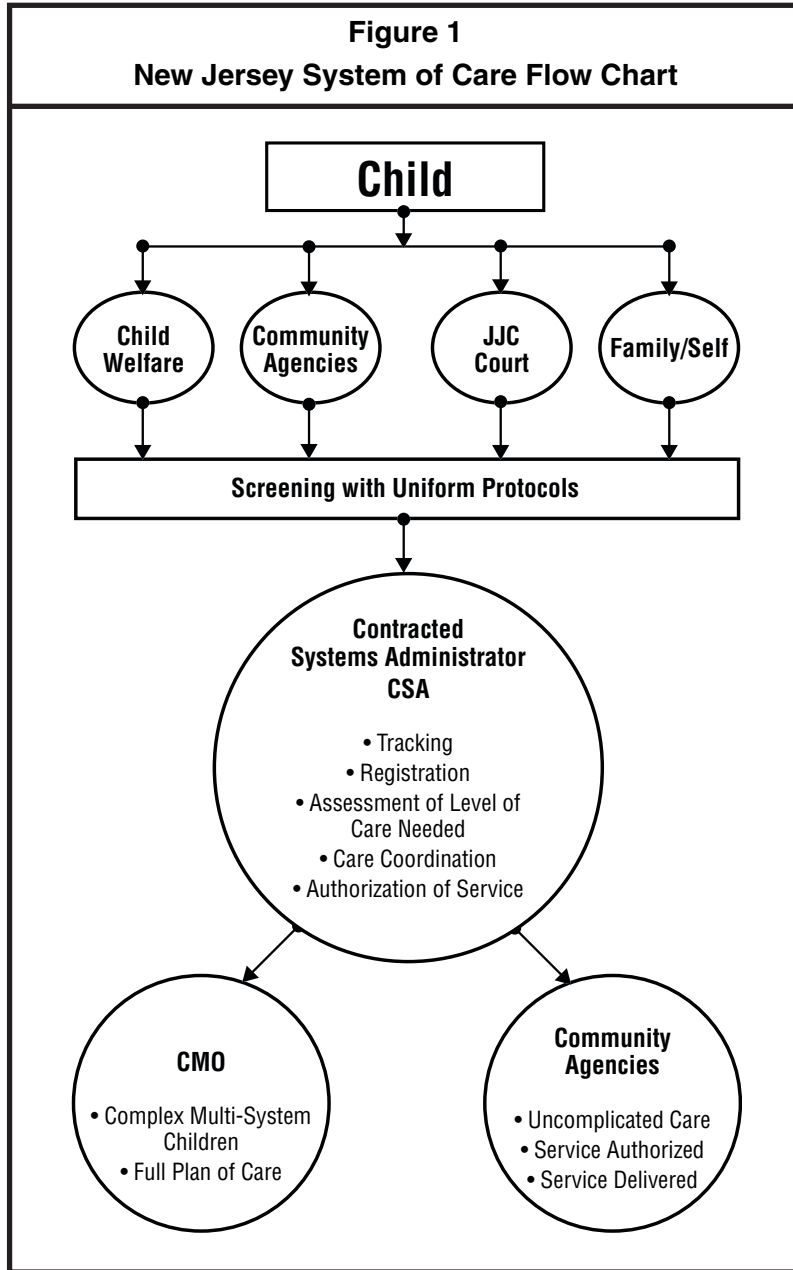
Figure 1
New Jersey System of Care Flow Chart

Child

Child Welfare

Community Agencies

JJC Court

Family/Self

Screening with Uniform Protocols

Contracted Systems Administrator CSA

• Tracking
• Registration
• Assessment of Level of Care Needed
• Care Coordination
• Authorization of Service

CMO

• Complex Multi-System Children
• Full Plan of Care

Community Agencies

• Uncomplicated Care
• Service Authorized
• Service Delivered